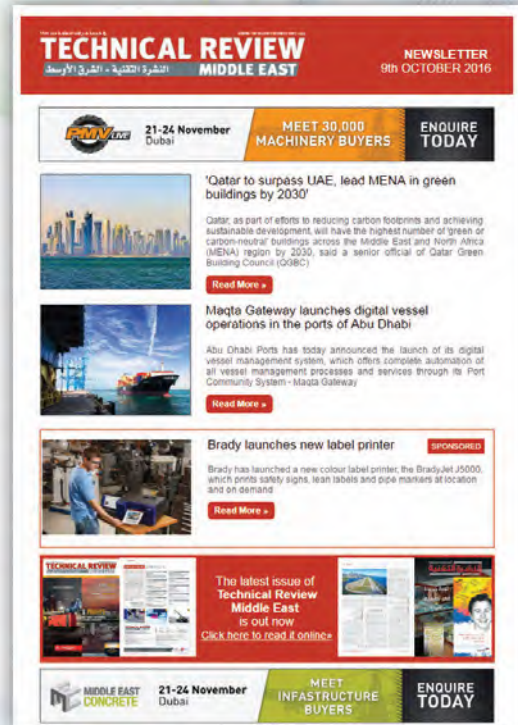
TECHNICAL REVIEW
النشرة التقنية - الشرق الأوسط
MIDDLE EAST

NEWSLETTER
9th OCTOBER 2016

PMV LIVE
21-24 November
Dubai
MEET 30,000 MACHINERY BUYERS
ENQUIRE TODAY

'Qatar to surpass UAE, lead MENA in green buildings by 2030'

Qatar, as part of efforts to reducing carbon footprints and achieving sustainable development, will have the highest number of 'green or carbon-neutral' buildings across the Middle East and North Africa (MENA) region by 2030, said a senior official of Qatar Green Building Council (QGBC)

Read More »

Maqta Gateway launches digital vessel operations in the ports of Abu Dhabi

Abu Dhabi Ports has today announced the launch of its digital vessel management system, which offers complete automation of all vessel management processes and services through its Port Community System - Maqta Gateway

Read More »

Brady launches new label printer

SPONSORED

Brady has launched a new colour label printer, the BradyJet J5000, which prints safety signs, lean labels and pipe markers at location and on demand

Read More »

TECHNICAL REVIEW

The latest issue of Technical Review Middle East is out now
Click here to read it online»

MIDDLE EAST CONCRETE
21-24 November
Dubai
MEET INFASTRUCTURE BUYERS
ENQUIRE TODAY